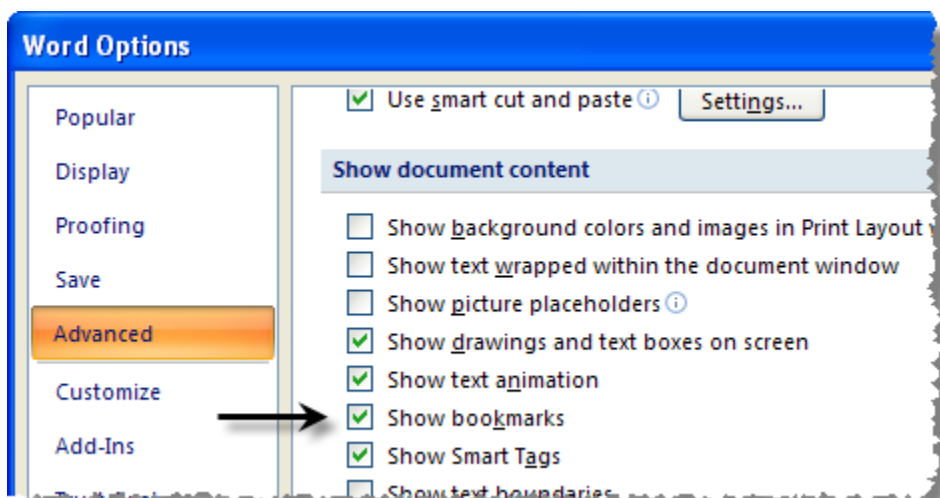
Word Options

Popular

Display

Proofing

Save

Advanced

Customize

Add-Ins

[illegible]

Use smart cut and paste

Settings...

Show document content

Show background colors and images in Print Layout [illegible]

Show text wrapped within the document window

Show picture placeholders

Show drawings and text boxes on screen

Show text animation

Show bookmarks

Show Smart Tags

Show text boundaries